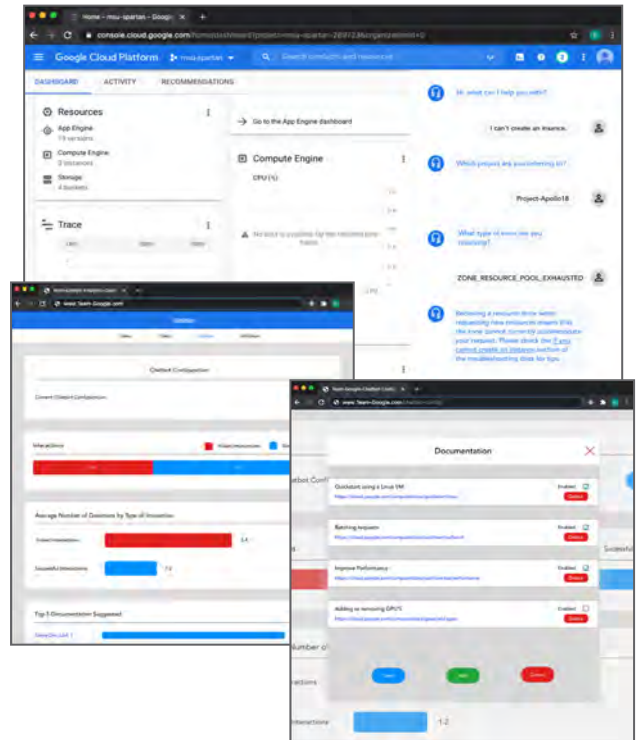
Home - msu-spartan - Google
console.cloud.google.com/home/dashboard?project=msu-spartan-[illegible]
Google Cloud Platform
msu-spartan
Search products and resources
DASHBOARD
ACTIVITY
RECOMMENDATIONS
Resources
App Engine
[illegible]
Compute Engine
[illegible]
Storage
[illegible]
Go to the App Engine dashboard
Compute Engine
CPU (%)
Trace
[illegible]

Hi, what can I help you with?
I can't create an instance.
Which project are you experiencing on?
Project-Apollo18
What type of error are you receiving?
ZONE_RESOURCE_POOL_EXHAUSTED
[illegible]

www.Team-Google.com
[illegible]
Chatbot Configuration
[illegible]
Interactions
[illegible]
Average Number of Questions by Type of Interaction
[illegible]
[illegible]
Top 5 Documentation Suggested
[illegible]

Team Google Chatbot Conf...
www.Team-Google.com/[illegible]
Documentation
Quickstart using a Linux VM
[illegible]
Enabled
Delete
Batching requests
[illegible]
Enabled
Delete
Improve Performance
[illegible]
Enabled
Delete
Adding or removing GPU'S
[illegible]
Enabled
Delete
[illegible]
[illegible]
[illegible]
atbot Conf
Number of
ractions
Interactions
1.2